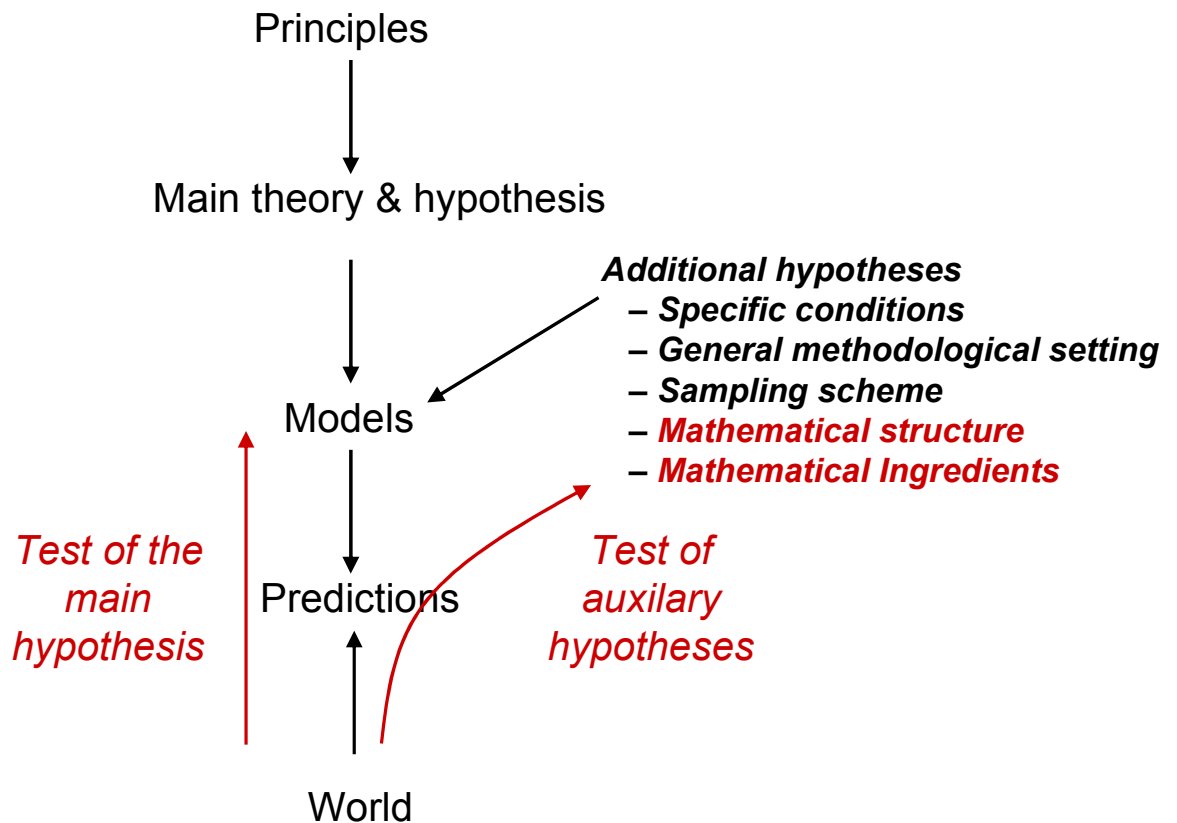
Principles

Main theory & hypothesis

Additional hypotheses
– Specific conditions
– General methodological setting
– Sampling scheme
– Mathematical structure
– Mathematical Ingredients

Models

Test of the main hypothesis

Predictions

Test of auxilary hypotheses

World